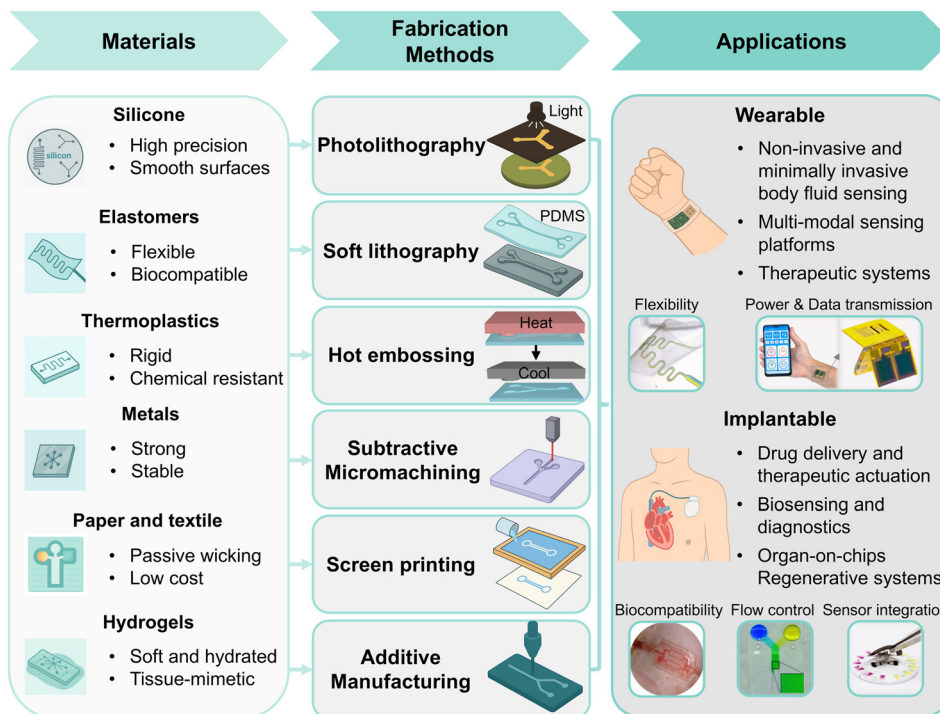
Materials

Fabrication Methods

Applications

Silicone
silicon
• High precision
• Smooth surfaces

Elastomers
• Flexible
• Biocompatible

Thermoplastics
• Rigid
• Chemical resistant

Metals
• Strong
• Stable

Paper and textile
• Passive wicking
• Low cost

Hydrogels
• Soft and hydrated
• Tissue-mimetic

Photolithography
Light

Soft lithography
PDMS

Hot embossing
Heat
Cool

Subtractive Micromachining

Screen printing

Additive Manufacturing

Wearable
• Non-invasive and minimally invasive body fluid sensing
• Multi-modal sensing platforms
• Therapeutic systems

Flexibility
Power & Data transmission

Implantable
• Drug delivery and therapeutic actuation
• Biosensing and diagnostics
• Organ-on-chips Regenerative systems

Biocompatibility
Flow control
Sensor integratio